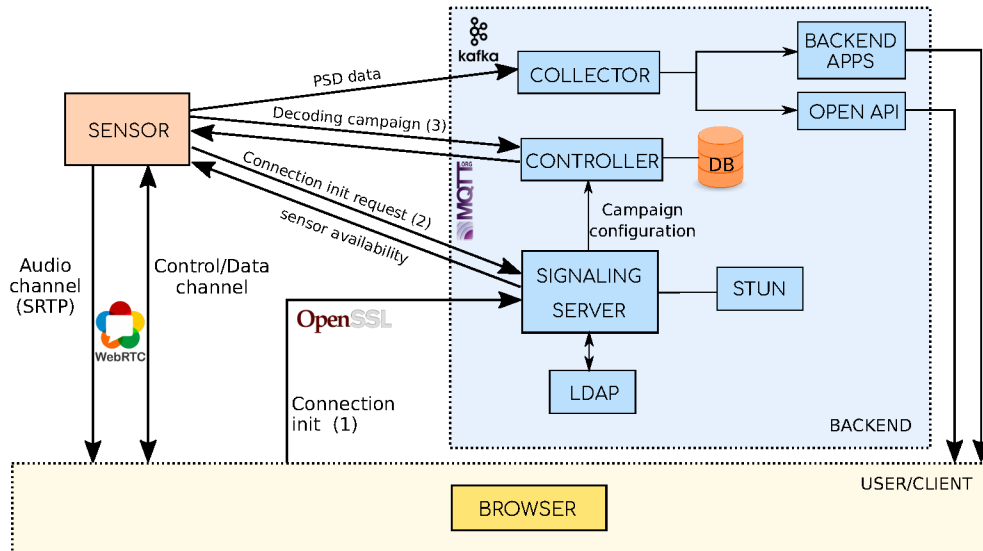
kafka

COLLECTOR

BACKEND APPS

OPEN API

PSD data

SENSOR

Decoding campaign (3)

CONTROLLER

DB

MQTT.ORG

Connection init request (2)

sensor availability

Campaign configuration

SIGNALING SERVER

STUN

LDAP

Audio channel (SRTP)

Control/Data channel

WebRTC

OpenSSL

Connection init (1)

BACKEND

USER/CLIENT

BROWSER